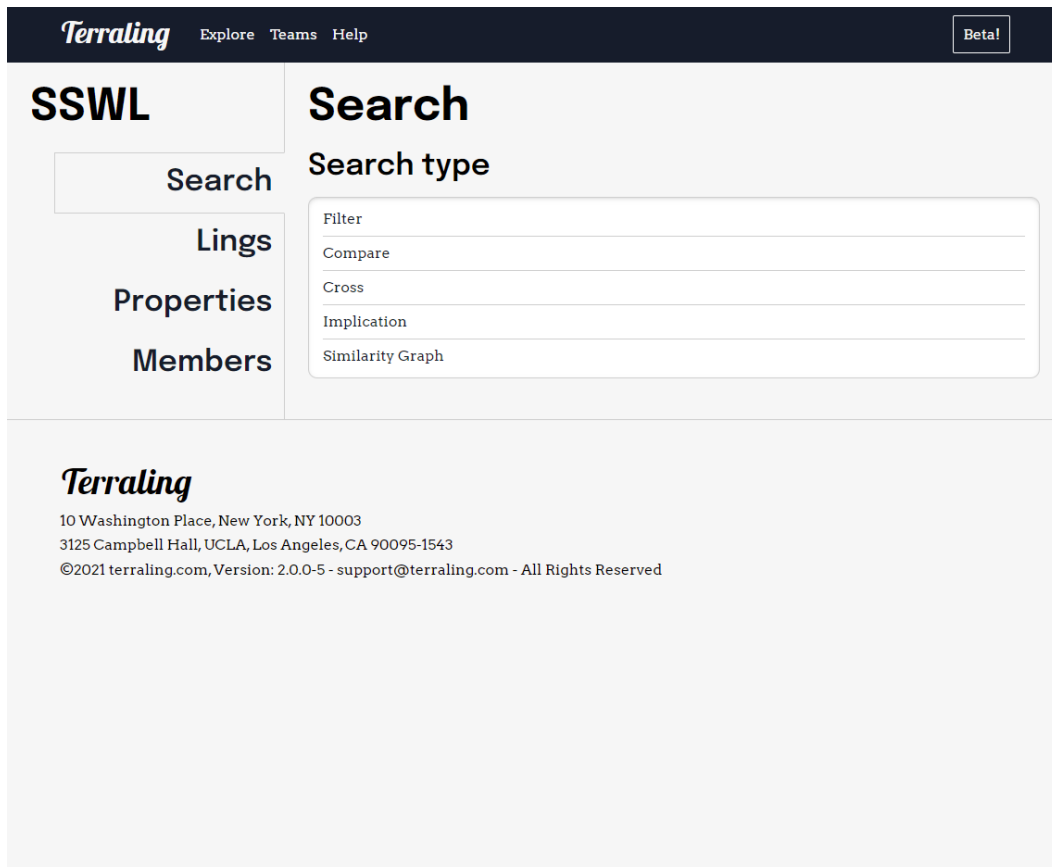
Terraling Explore Teams Help Beta!

SSWL

Search

Lings

Properties

Members

Search

Search type

Filter

Compare

Cross

Implication

Similarity Graph

Terraling

10 Washington Place, New York, NY 10003

3125 Campbell Hall, UCLA, Los Angeles, CA 90095-1543

©2021 terraling.com, Version: 2.0.0-5 - support@terraling.com - All Rights Reserved